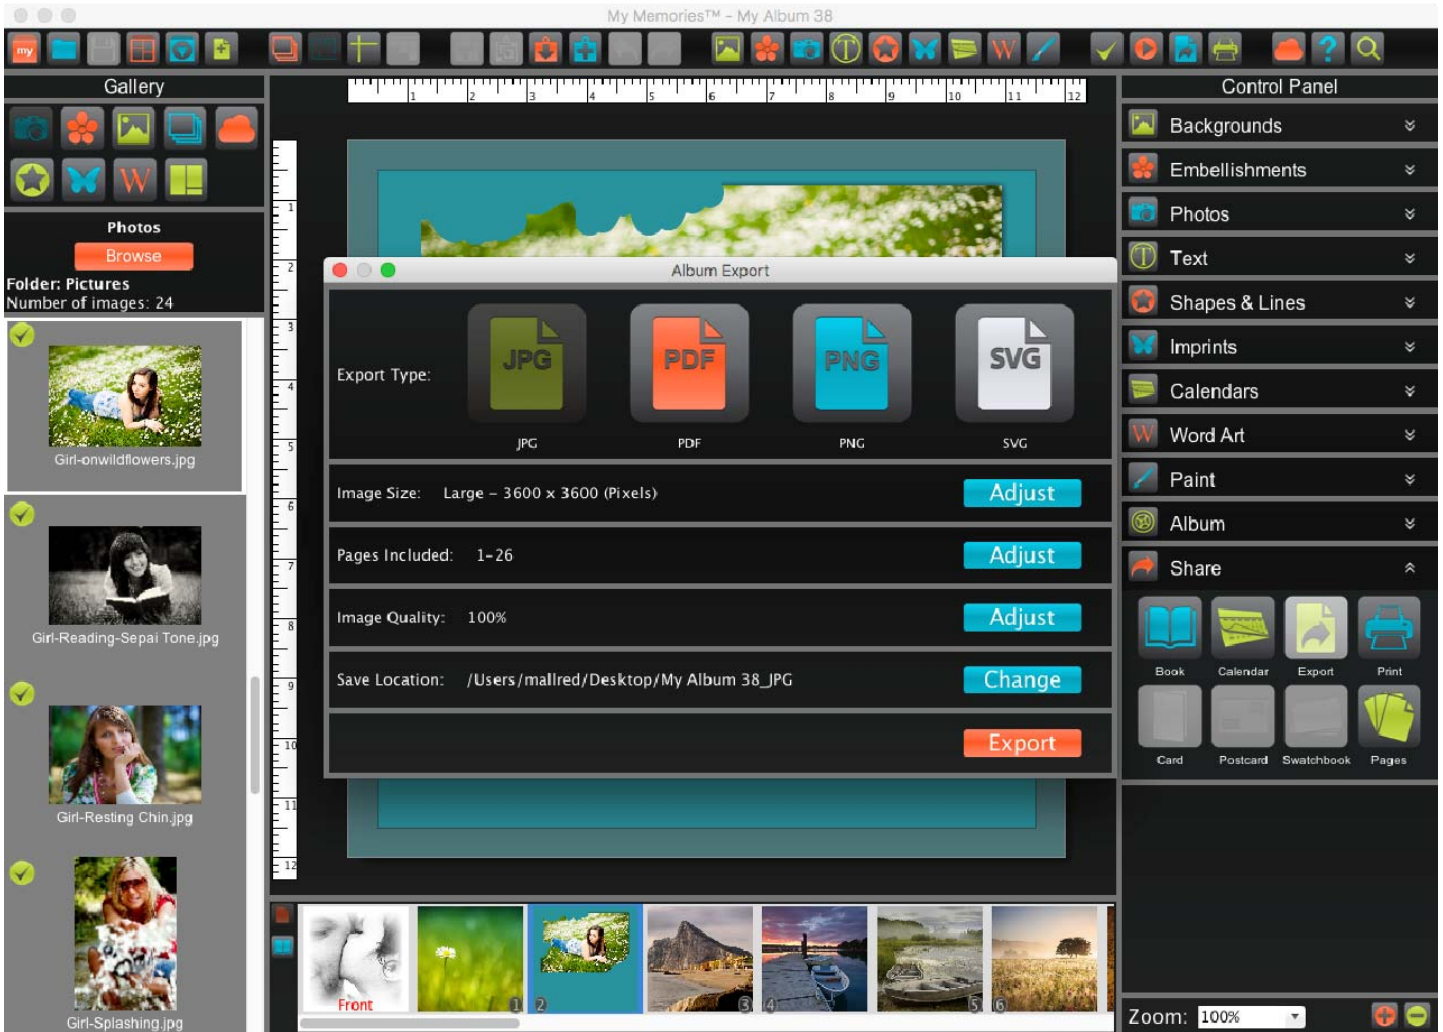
My Memories™ - My Album 38

Gallery

Photos
Browse
Folder: Pictures
Number of images: 24

Girl-onwildflowers.jpg
Girl-Reading-Sepai Tone.jpg
Girl-Resting Chin.jpg
Girl-Splashing.jpg

1 2 3 4 5 6 7 8 9 10 11 12

Album Export

Export Type:
JPG
PDF
PNG
SVG
JPG PDF PNG SVG

Image Size: Large – 3600 x 3600 (Pixels) Adjust
Pages Included: 1-26 Adjust
Image Quality: 100% Adjust
Save Location: /Users/mallred/Desktop/My Album 38_JPG Change
Export

Front 1 2 3 4 5 6

Control Panel
Backgrounds
Embellishments
Photos
Text
Shapes & Lines
Imprints
Calendars
Word Art
Paint
Album
Share
Book Calendar Export Print
Card Postcard Swatchbook Pages

Zoom: 100%